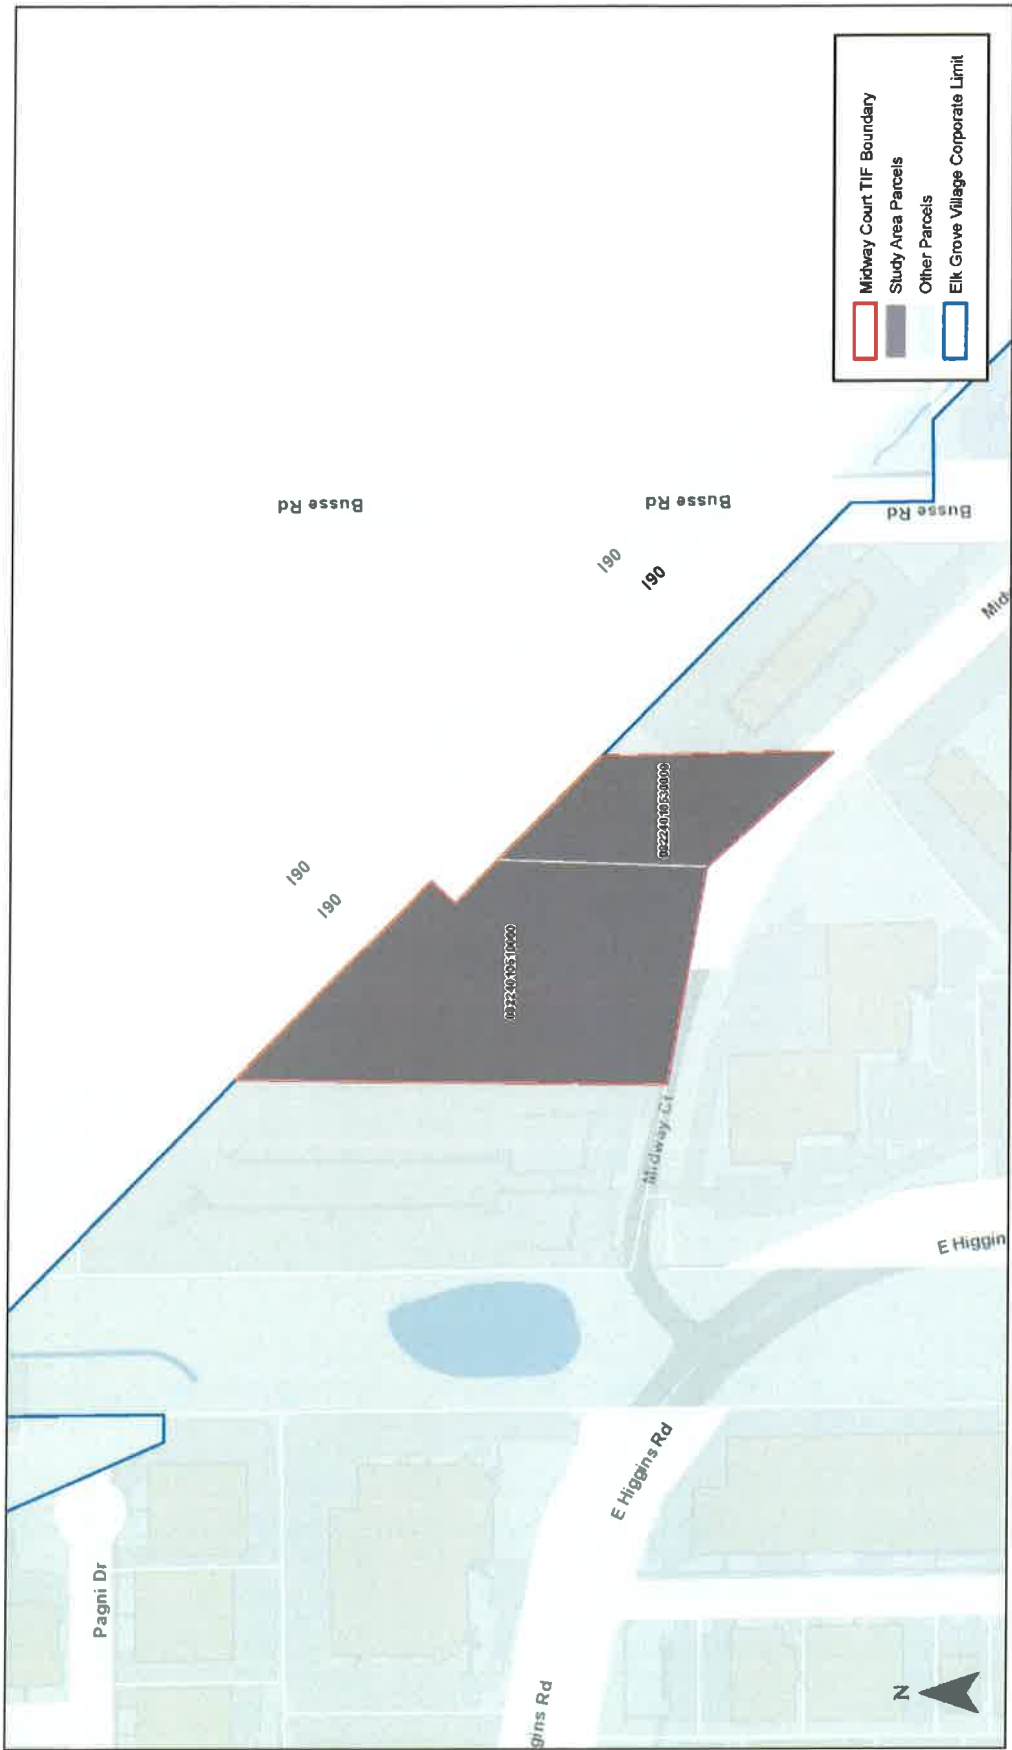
Midway Court TIF Boundary
Study Area Parcels
Other Parcels
Elk Grove Village Corporate Limit

Busse Rd
Busse Rd
Busse Rd
I90
I90
I90
I90
Mid
08221010530000
08224010510000
Midway Ct
E Higgin
E Higgins Rd
Pagni Dr
gins Rd
N